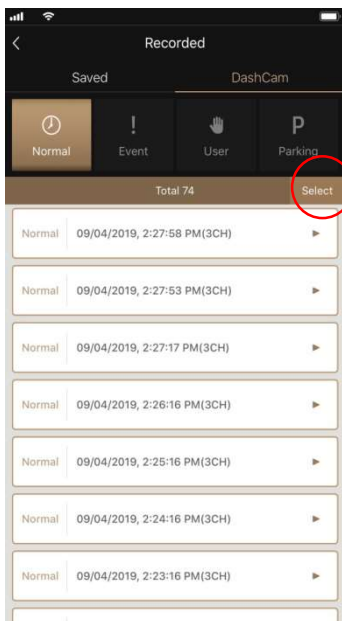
<
Recorded

Saved
DashCam

Normal
!
Event
User
P
Parking

Total 74
Select

Normal 09/04/2019, 2:27:58 PM(3CH)
Normal 09/04/2019, 2:27:53 PM(3CH)
Normal 09/04/2019, 2:27:17 PM(3CH)
Normal 09/04/2019, 2:26:16 PM(3CH)
Normal 09/04/2019, 2:25:16 PM(3CH)
Normal 09/04/2019, 2:24:16 PM(3CH)
Normal 09/04/2019, 2:23:16 PM(3CH)